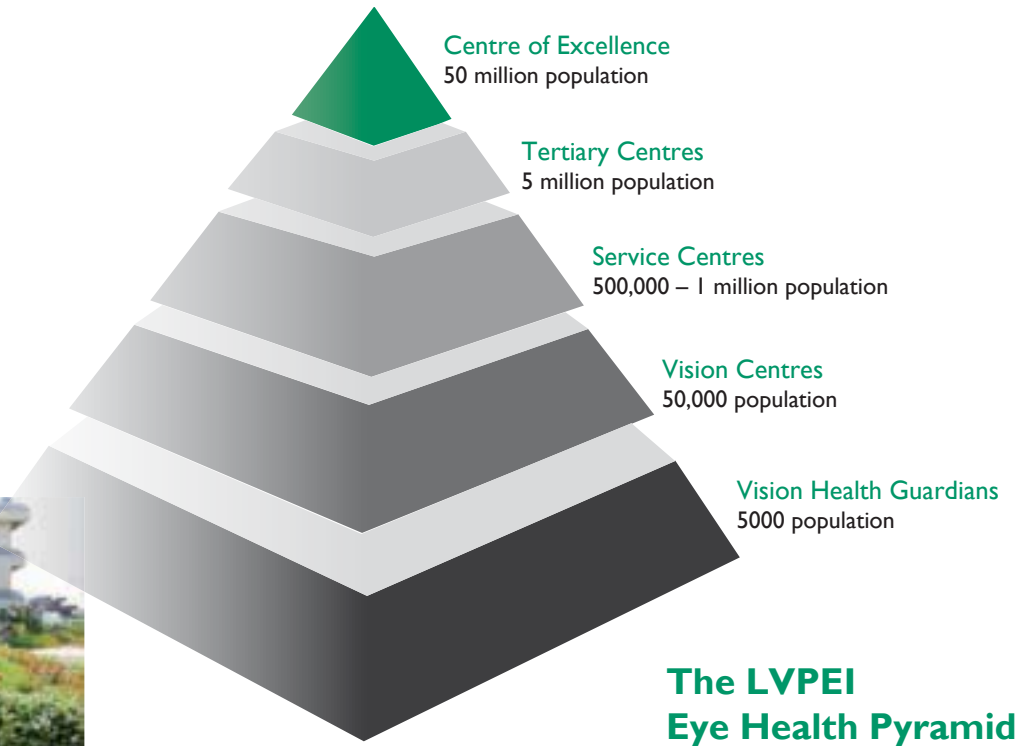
Centre of Excellence
50 million population

Tertiary Centres
5 million population

Service Centres
500,000 – 1 million population

Vision Centres
50,000 population

Vision Health Guardians
5000 population

The LVPEI
Eye Health Pyramid